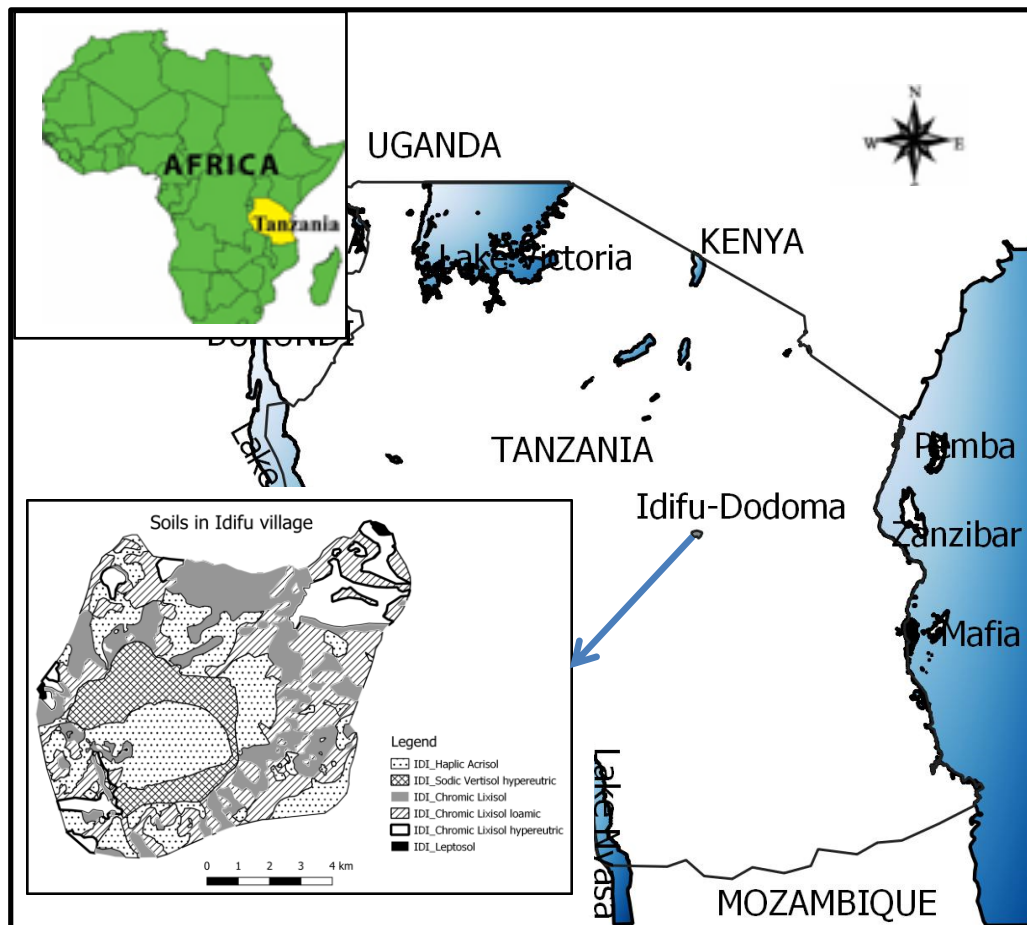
AFRICA
Tanzania

UGANDA

N
W
E
S

Lake Victoria

KENYA

BURUNDI

Lake

TANZANIA

Pemba

Idifu-Dodoma

Zanzibar

Mafia

Soils in Idifu village

Legend
IDI_Haplic Acrisol
IDI_Sodic Vertisol hypereutric
IDI_Chromic Lixisol
IDI_Chromic Lixisol loamic
IDI_Chromic Lixisol hypereutric
IDI_Leptosol

0 1 2 3 4 km

Lake Nyasa

MOZAMBIQUE